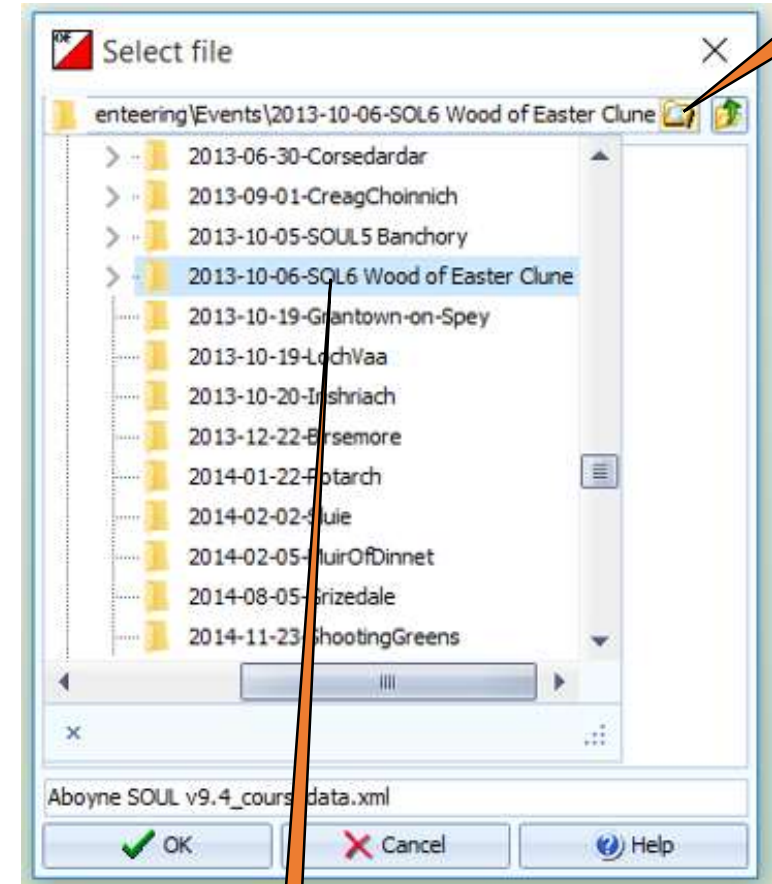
Select file

enteering\Events\2013-10-06-SOL6 Wood of Easter Clune

2013-06-30-Corsedardar
2013-09-01-CreagChoinnich
2013-10-05-SOUL5 Banchory
2013-10-06-SOL6 Wood of Easter Clune
2013-10-19-Grantown-on-Spey
2013-10-19-LochVaa
2013-10-20-Inshriach
2013-12-22-Birsemore
2014-01-22-Potarch
2014-02-02-Sluie
2014-02-05-MuirOfDinnet
2014-08-05-Grizedale
2014-11-23-ShootingGreens

×

Aboyne SOUL v9.4_course data.xml

OK
Cancel
Help